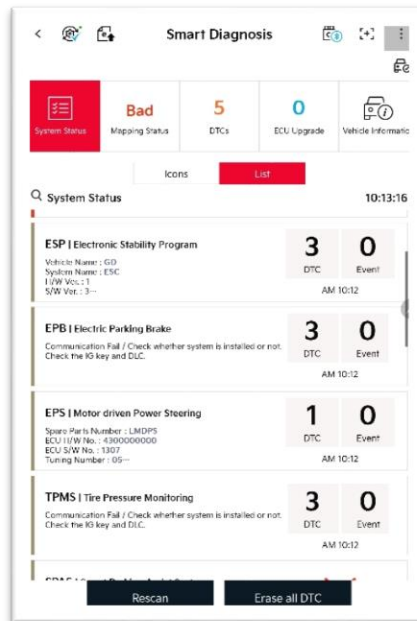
Smart Diagnosis

System Status | Bad Mapping Status | 5 DTCs | 0 ECU Upgrade | Vehicle Informatic

Icons | List

System Status 10:13:16

ESP | Electronic Stability Program
Vehicle Name : GD
System Name : ESC
H/W Ver. : 1
S/W Ver. : 3---
3 DTC
0 Event
AM 10:12

EPB | Electric Parking Brake
Communication Fail / Check whether system is installed or not. Check the IG key and DLC.
3 DTC
0 Event
AM 10:12

EPS | Motor driven Power Steering
Spare Parts Number : LMDPS
ECU H/W No. : 4300000000
ECU S/W No. : 1307
Tuning Number : 05---
1 DTC
0 Event
AM 10:12

TPMS | Tire Pressure Monitoring
Communication Fail / Check whether system is installed or not. Check the IG key and DLC.
3 DTC
0 Event
AM 10:12

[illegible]

Rescan
Erase all DTC